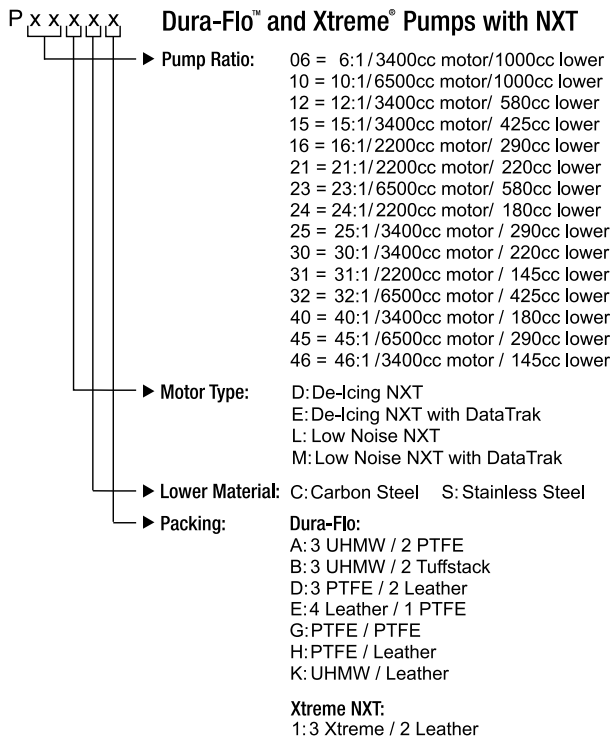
P x x x x x

Dura-Flo™ and Xtreme® Pumps with NXT

▶ Pump Ratio:
06 = 6:1 / 3400cc motor / 1000cc lower
10 = 10:1 / 6500cc motor / 1000cc lower
12 = 12:1 / 3400cc motor / 580cc lower
15 = 15:1 / 3400cc motor / 425cc lower
16 = 16:1 / 2200cc motor / 290cc lower
21 = 21:1 / 2200cc motor / 220cc lower
23 = 23:1 / 6500cc motor / 580cc lower
24 = 24:1 / 2200cc motor / 180cc lower
25 = 25:1 / 3400cc motor / 290cc lower
30 = 30:1 / 3400cc motor / 220cc lower
31 = 31:1 / 2200cc motor / 145cc lower
32 = 32:1 / 6500cc motor / 425cc lower
40 = 40:1 / 3400cc motor / 180cc lower
45 = 45:1 / 6500cc motor / 290cc lower
46 = 46:1 / 3400cc motor / 145cc lower

▶ Motor Type:
D: De-Icing NXT
E: De-Icing NXT with DataTrak
L: Low Noise NXT
M: Low Noise NXT with DataTrak

▶ Lower Material: C: Carbon Steel S: Stainless Steel

▶ Packing:
Dura-Flo:
A: 3 UHMW / 2 PTFE
B: 3 UHMW / 2 Tuffstack
D: 3 PTFE / 2 Leather
E: 4 Leather / 1 PTFE
G: PTFE / PTFE
H: PTFE / Leather
K: UHMW / Leather

Xtreme NXT:
1: 3 Xtreme / 2 Leather